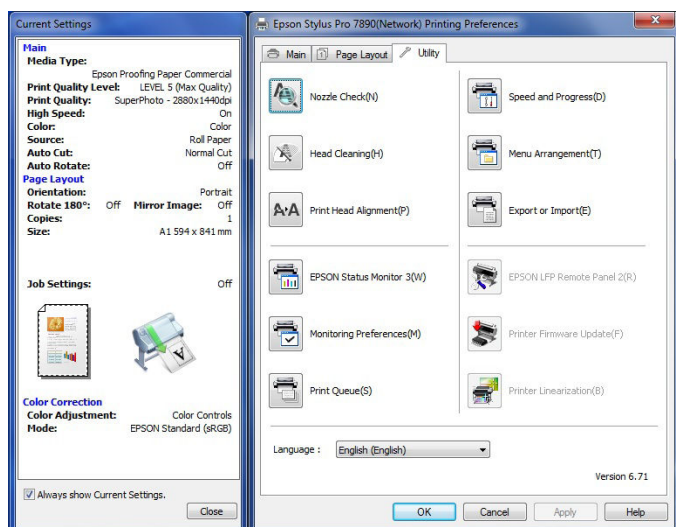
Current Settings

Main
Media Type:
Epson Proofing Paper Commercial
Print Quality Level: LEVEL 5 (Max Quality)
Print Quality: SuperPhoto - 2880x1440dpi
High Speed: On
Color: Color
Source: Roll Paper
Auto Cut: Normal Cut
Auto Rotate: Off
Page Layout
Orientation: Portrait
Rotate 180°: Off Mirror Image: Off
Copies: 1
Size: A1 594 x 841 mm

Job Settings: Off

Color Correction
Color Adjustment: Color Controls
Mode: EPSON Standard (sRGB)

Always show Current Settings.
Close

Epson Stylus Pro 7890(Network) Printing Preferences
x
Main
Page Layout
Utility

Nozzle Check(N)
Speed and Progress(D)
Head Cleaning(H)
Menu Arrangement(T)
A·A
Print Head Alignment(P)
Export or Import(E)
EPSON Status Monitor 3(W)
EPSON LFP Remote Panel 2(R)
Monitoring Preferences(M)
Printer Firmware Update(F)
Print Queue(S)
Printer Linearization(B)

Language : English (English)

Version 6.71

OK
Cancel
Apply
Help